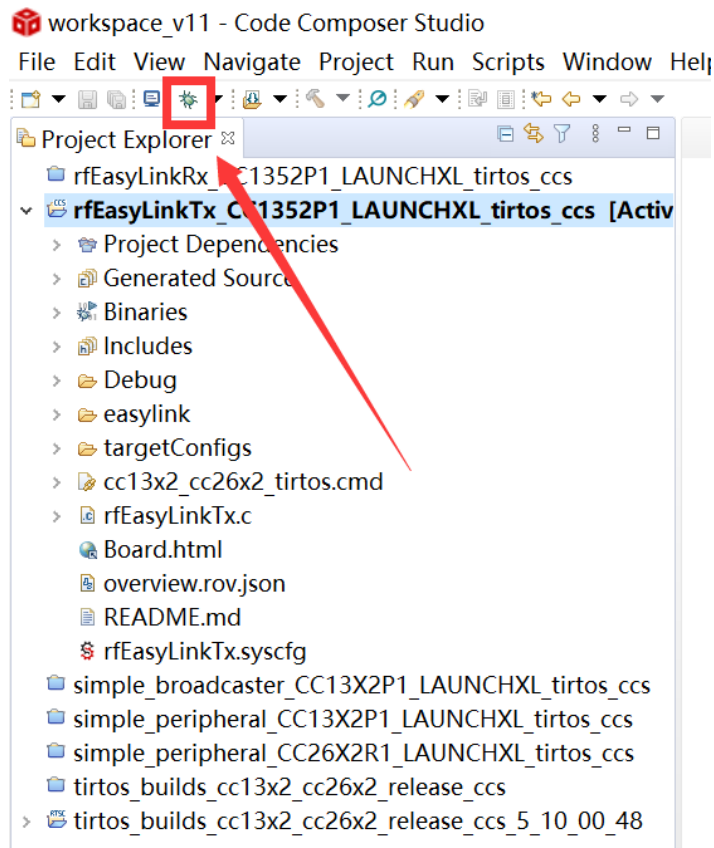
workspace_v11 - Code Composer Studio

File Edit View Navigate Project Run Scripts Window Help

Project Explorer

rfEasyLinkRx_CC1352P1_LAUNCHXL_tirtos_ccs
rfEasyLinkTx_CC1352P1_LAUNCHXL_tirtos_ccs [Activ
Project Dependencies
Generated Source
Binaries
Includes
Debug
easylink
targetConfigs
cc13x2_cc26x2_tirtos.cmd
rfEasyLinkTx.c
Board.html
overview.rov.json
README.md
rfEasyLinkTx.syscfg
simple_broadcaster_CC13X2P1_LAUNCHXL_tirtos_ccs
simple_peripheral_CC13X2P1_LAUNCHXL_tirtos_ccs
simple_peripheral_CC26X2R1_LAUNCHXL_tirtos_ccs
tirtos_builds_cc13x2_cc26x2_release_ccs
tirtos_builds_cc13x2_cc26x2_release_ccs_5_10_00_48